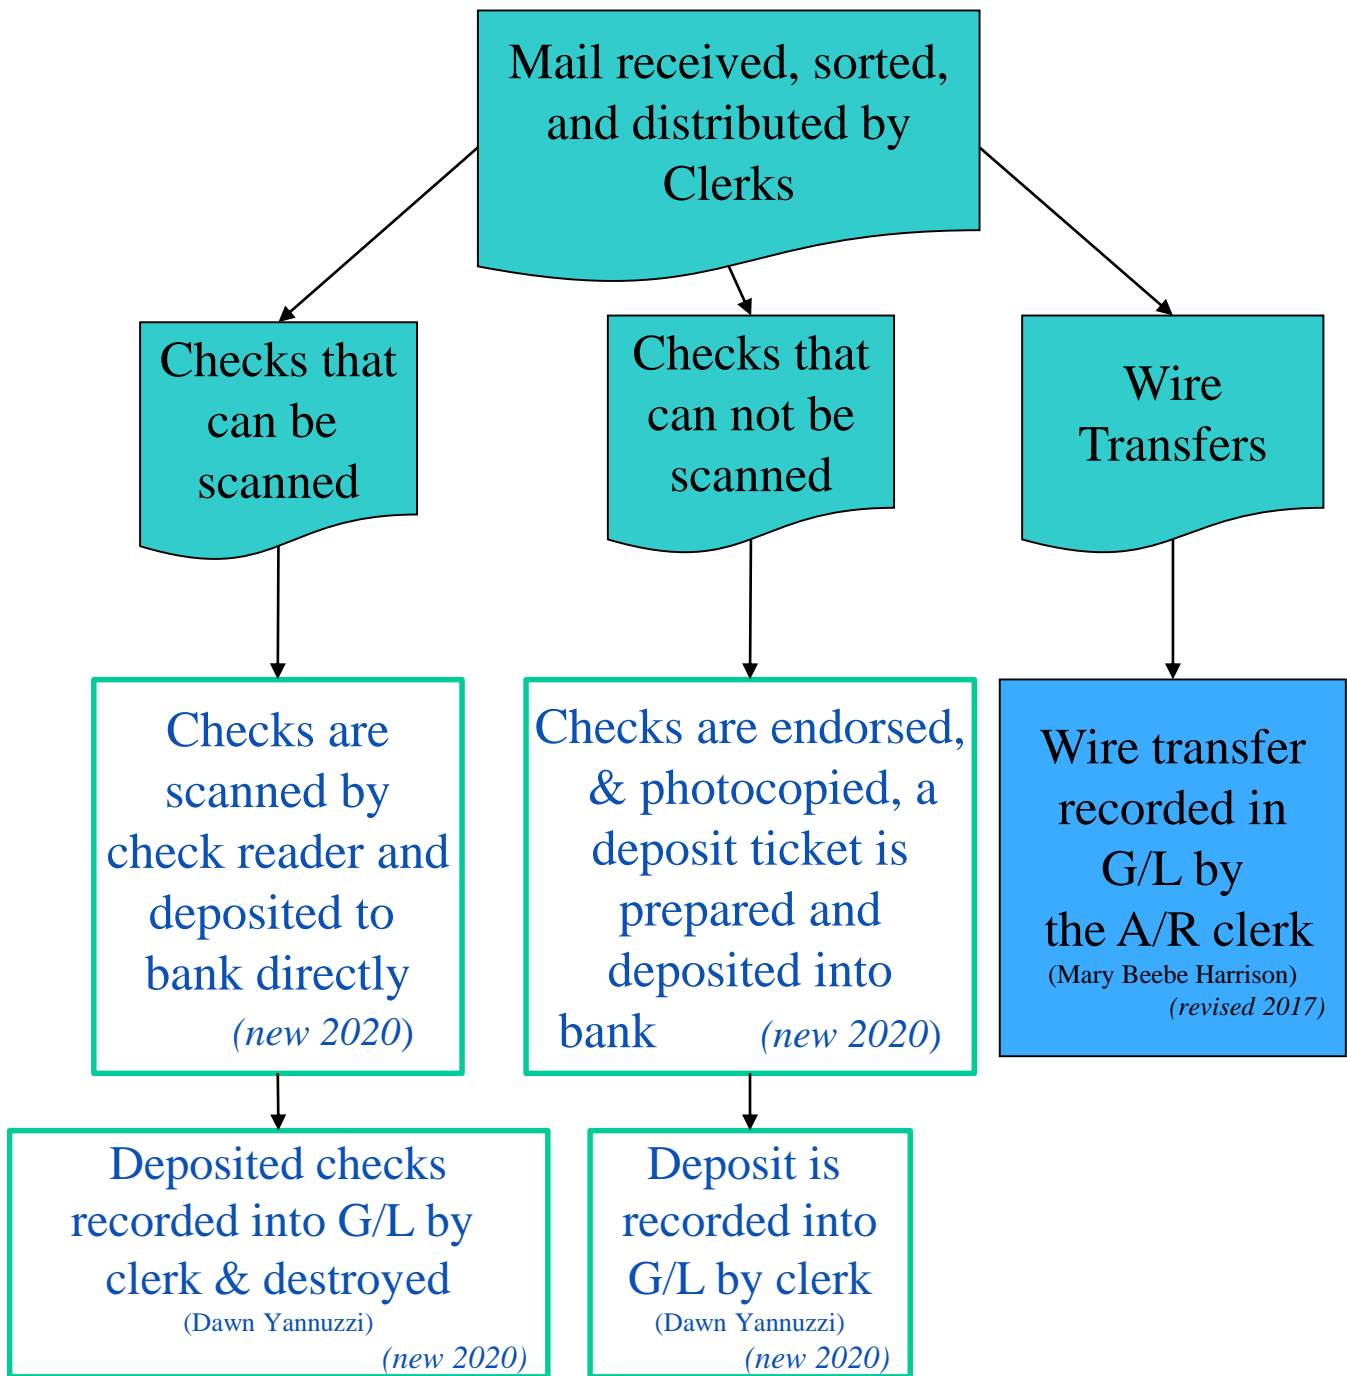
Mail received, sorted, and distributed by Clerks

Checks that can be scanned

Checks that can not be scanned

Wire Transfers

Checks are scanned by check reader and deposited to bank directly (new 2020)

Checks are endorsed, & photocopied, a deposit ticket is prepared and deposited into bank (new 2020)

Wire transfer recorded in G/L by the A/R clerk
(Mary Beebe Harrison)
(revised 2017)

Deposited checks recorded into G/L by clerk & destroyed
(Dawn Yannuzzi)
(new 2020)

Deposit is recorded into G/L by clerk
(Dawn Yannuzzi)
(new 2020)